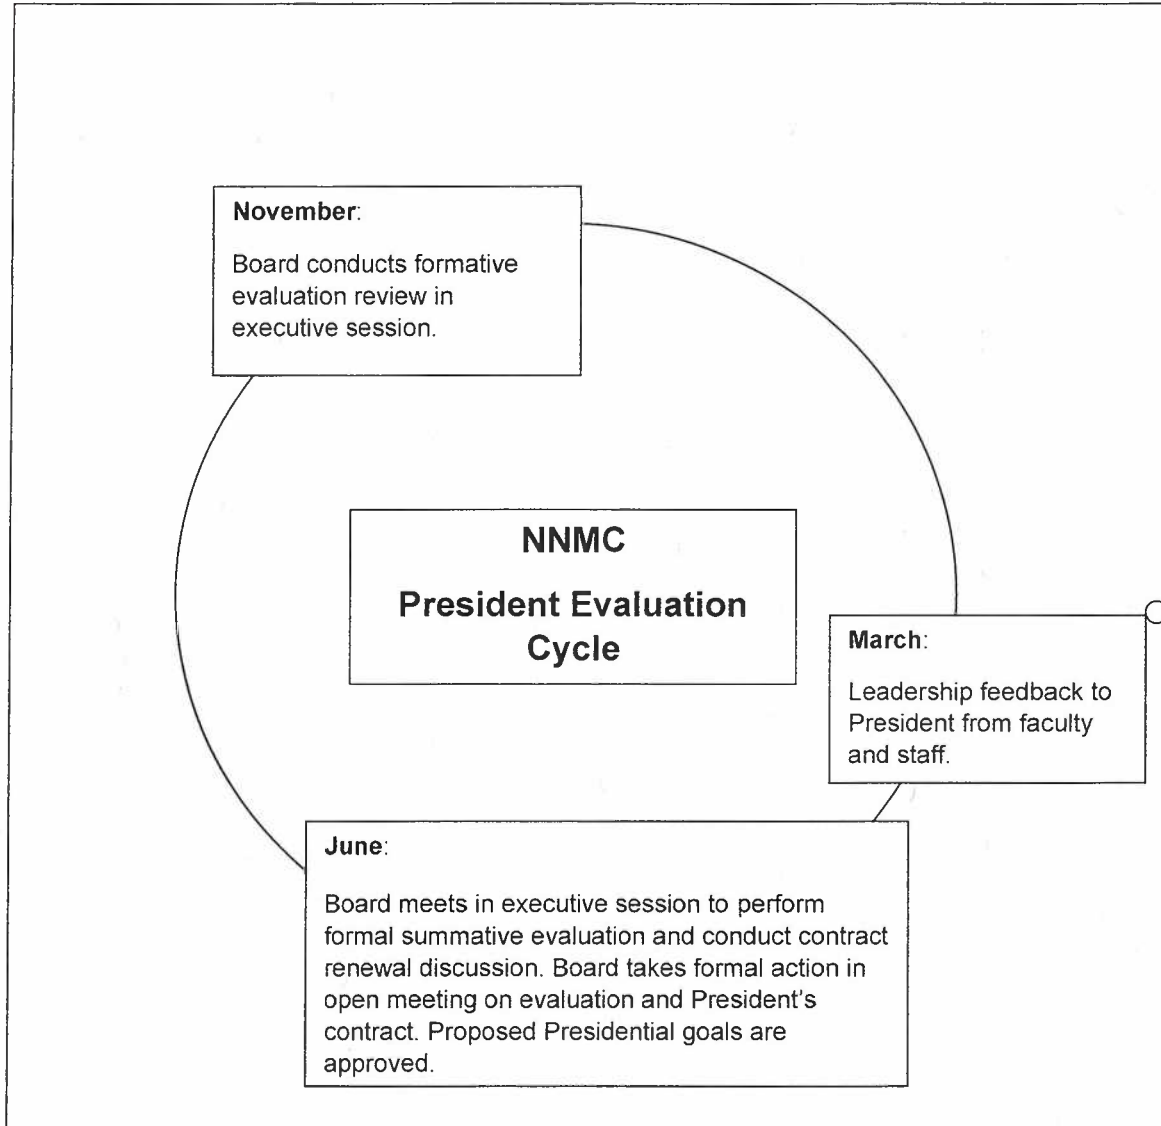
November:

Board conducts formative evaluation review in executive session.

NNMC

President Evaluation Cycle

March:

Leadership feedback to President from faculty and staff.

June:

Board meets in executive session to perform formal summative evaluation and conduct contract renewal discussion. Board takes formal action in open meeting on evaluation and President's contract. Proposed Presidential goals are approved.